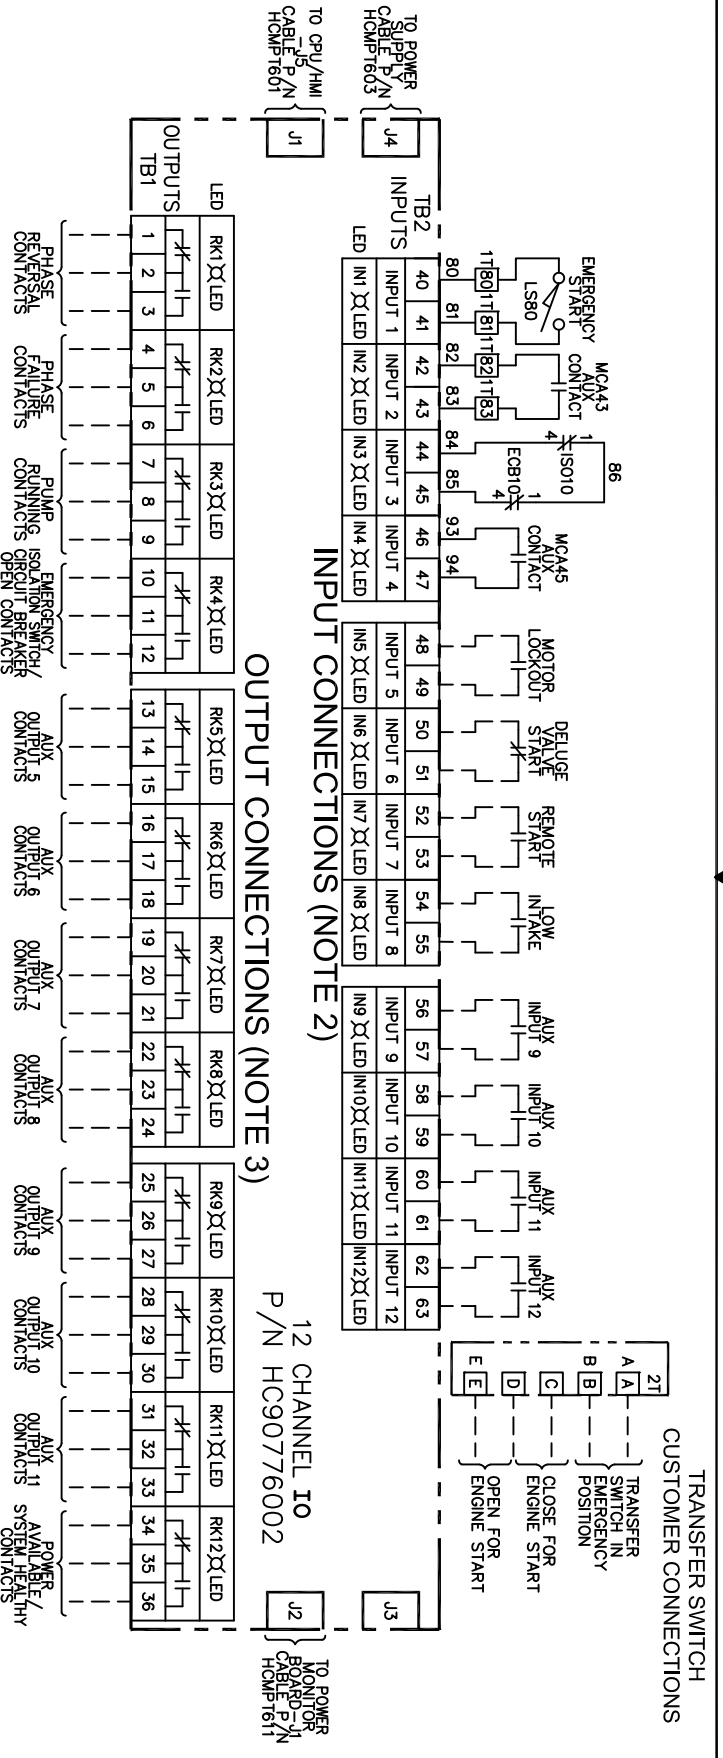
TO POWER SUPPLY CABLE P/N HCMPT603

TO CPU/HMI _J5 CABLE P/N HCMPT601

J4

J1

TB2 INPUTS

LED

OUTPUTS TB1

LED

EMERGENCY START

LS80

1T 80 1T 81 1T 82 1T 83

80 81 82 83 84 85 93 94

MCA43 AUX CONTACT

86

ISO10

ECB10

MCA45 AUX CONTACT

MOTOR LOCKOUT

DELUGE VALVE START

REMOTE START

LOW INTAKE

AUX INPUT 9

AUX INPUT 10

AUX INPUT 11

AUX INPUT 12

| 40 | 41 | 42 | 43 | 44 | 45 | 46 | 47 | 48 | 49 | 50 | 51 | 52 | 53 | 54 | 55 | 56 | 57 | 58 | 59 | 60 | 61 | 62 | 63 |
|---|---|---|---|---|---|---|---|---|---|---|---|---|---|---|---|---|---|---|---|---|---|---|---|
| INPUT 1 | | INPUT 2 | | INPUT 3 | | INPUT 4 | | INPUT 5 | | INPUT 6 | | INPUT 7 | | INPUT 8 | | INPUT 9 | | INPUT 10 | | INPUT 11 | | INPUT 12 | |
| IN1 LED | | IN2 LED | | IN3 LED | | IN4 LED | | IN5 LED | | IN6 LED | | IN7 LED | | IN8 LED | | IN9 LED | | IN10 LED | | IN11 LED | | IN12 LED | |

INPUT CONNECTIONS (NOTE 2)

OUTPUT CONNECTIONS (NOTE 3)

12 CHANNEL IO
P/N HC9077602

| RK1 LED | RK2 LED | RK3 LED | RK4 LED | RK5 LED | RK6 LED | RK7 LED | RK8 LED | RK9 LED | RK10 LED | RK11 LED | RK12 LED |
|---|---|---|---|---|---|---|---|---|---|---|---|
| 1 2 3 | 4 5 6 | 7 8 9 | 10 11 12 | 13 14 15 | 16 17 18 | 19 20 21 | 22 23 24 | 25 26 27 | 28 29 30 | 31 32 33 | 34 35 36 |

PHASE REVERSAL CONTACTS

PHASE FAILURE CONTACTS

PUMP RUNNING CONTACTS

EMERGENCY ISOLATION SWITCH/ CIRCUIT BREAKER OPEN CONTACTS

AUX OUTPUT 5 CONTACTS

AUX OUTPUT 6 CONTACTS

AUX OUTPUT 7 CONTACTS

AUX OUTPUT 8 CONTACTS

AUX OUTPUT 9 CONTACTS

AUX OUTPUT 10 CONTACTS

AUX OUTPUT 11 CONTACTS

POWER AVAILABLE/ SYSTEM HEALTHY CONTACTS

J3

J2

TO POWER MONITOR BOARD-J1 CABLE P/N HCMPT611

TRANSFER SWITCH CUSTOMER CONNECTIONS

2T

A A
B B
C
D
E E

TRANSFER SWITCH IN EMERGENCY POSITION

CLOSE FOR ENGINE START

OPEN FOR ENGINE START